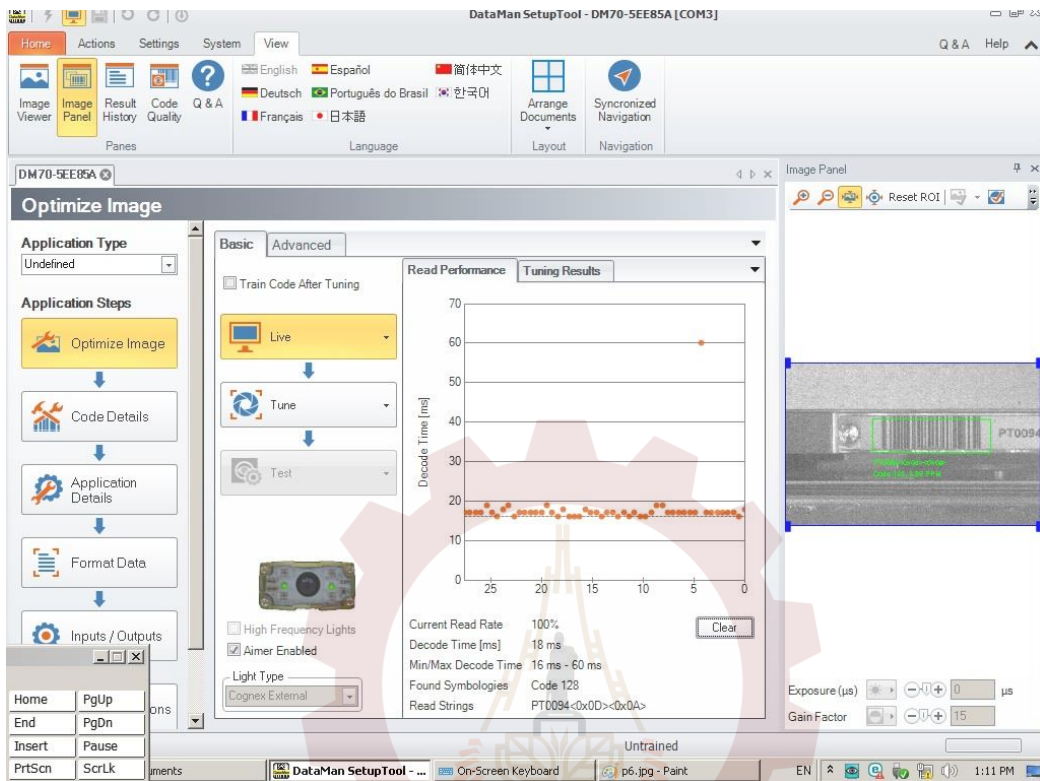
DataMan SetupTool - DM70-5EE85A [COM3]

Home Actions Settings System View

Q & A Help

Image Viewer Image Panel Result History Code Quality Q & A
Panes

English Español 简体中文
Deutsch Português do Brasil 한국어
Français 日本語
Language

Arrange Documents
Layout

Syncronized Navigation
Navigation

DM70-5EE85A

Optimize Image

Application Type
Undefined

Application Steps

Optimize Image

Code Details

Application Details

Format Data

Inputs / Outputs

ons

Basic Advanced

Train Code After Tuning

Live

Tune

Test

High Frequency Lights
Aimer Enabled

Light Type
Cognex External

Read Performance Tuning Results

70
60
50
40
30
20
10
0
Decode Time [ms]
25 20 15 10 5 0

Current Read Rate 100%
Decode Time [ms] 18 ms
Min/Max Decode Time 16 ms - 60 ms
Found Symbologies Code 128
Read Strings PT0094<0x0D><0x0A>

Clear

Image Panel

Reset ROI

PT0094

Exposure (µs) 0 µs
Gain Factor 15

Untrained

| Home | PgUp |
|---|---|
| End | PgDn |
| Insert | Pause |
| PrtScn | ScrLk |

uments DataMan SetupTool - ... On-Screen Keyboard p6.jpg - Paint EN 1:11 PM